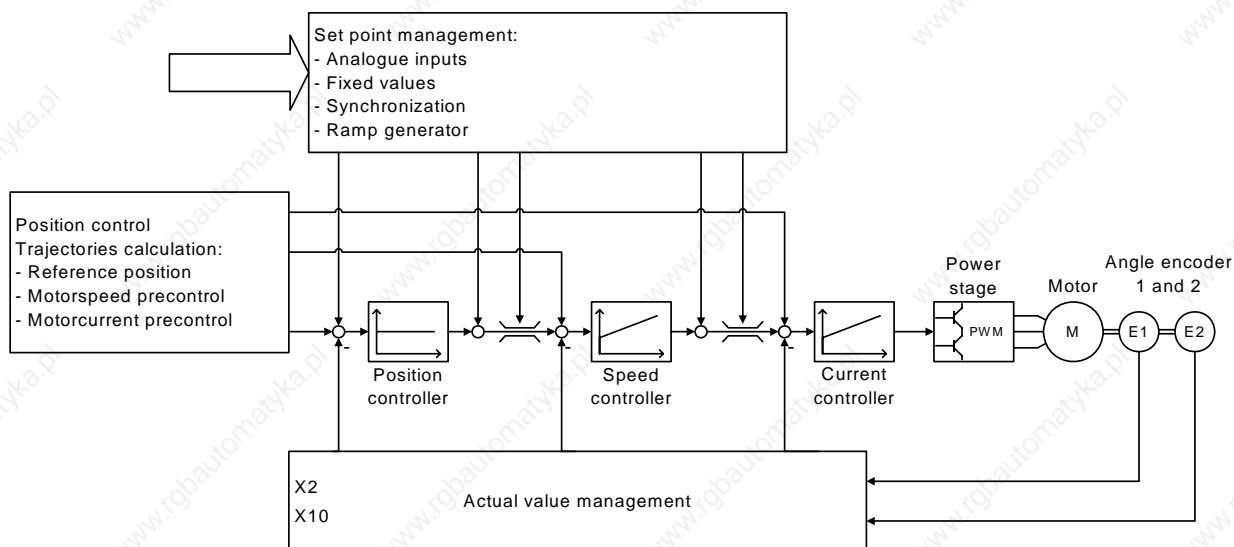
Set point management:
- Analogue inputs
- Fixed values
- Synchronization
- Ramp generator

Position control
Trajectories calculation:
- Reference position
- Motorspeed precontrol
- Motorcurrent precontrol

Position controller

Speed controller

Current controller

Power stage

PWM

Motor

M

Angle encoder 1 and 2

E1

E2

X2
X10

Actual value management

www.rgbautomatyka.pl